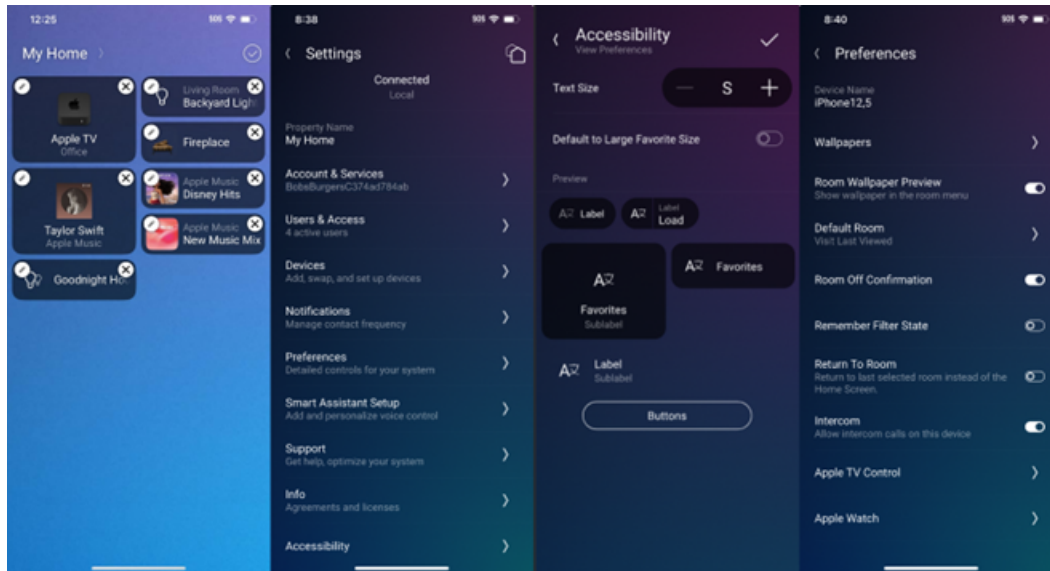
12:25

My Home

Apple TV
Office

Living Room
Backyard Light

Fireplace

Taylor Swift
Apple Music

Apple Music
Disney Hits

Apple Music
New Music Mix

Goodnight Ho

8:38

Settings

Connected
Local

Property Name
My Home

Account & Services
BobsBurgersC374ad784ab

Users & Access
4 active users

Devices
Add, swap, and set up devices

Notifications
Manage contact frequency

Preferences
Detailed controls for your system

Smart Assistant Setup
Add and personalize voice control

Support
Get help, optimize your system

Info
Agreements and licenses

Accessibility

Accessibility
View Preferences

Text Size

S

Default to Large Favorite Size

Preview

Label

Label
Load

Favorites

Favorites
Sublabel

Label
Sublabel

Buttons

8:40

Preferences

Device Name
iPhone12,5

Wallpapers

Room Wallpaper Preview
Show wallpaper in the room menu

Default Room
Visit Last Viewed

Room Off Confirmation

Remember Filter State

Return To Room
Return to last selected room instead of the Home Screen.

Intercom
Allow intercom calls on this device

Apple TV Control

Apple Watch